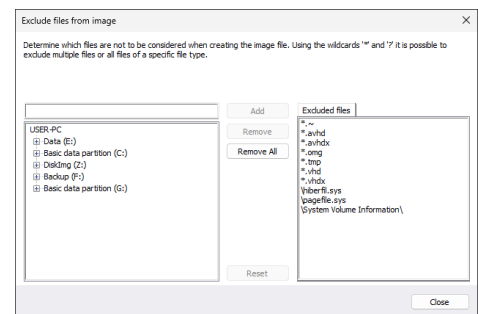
Exclude files from image

×

Determine which files are not to be considered when creating the image file. Using the wildcards '*' and '?' it is possible to exclude multiple files or all files of a specific file type.

Add

Excluded files

USER-PC
⊞ Data (E:)
⊞ Basic data partition (C:)
⊞ DiskImg (Z:)
⊞ Backup (F:)
⊞ Basic data partition (G:)

Remove

Remove All

Reset

*.~
*.avhd
*.avhdx
*.omg
*.tmp
*.vhd
*.vhdx
\hiberfil.sys
\pagefile.sys
\System Volume Information\

Close